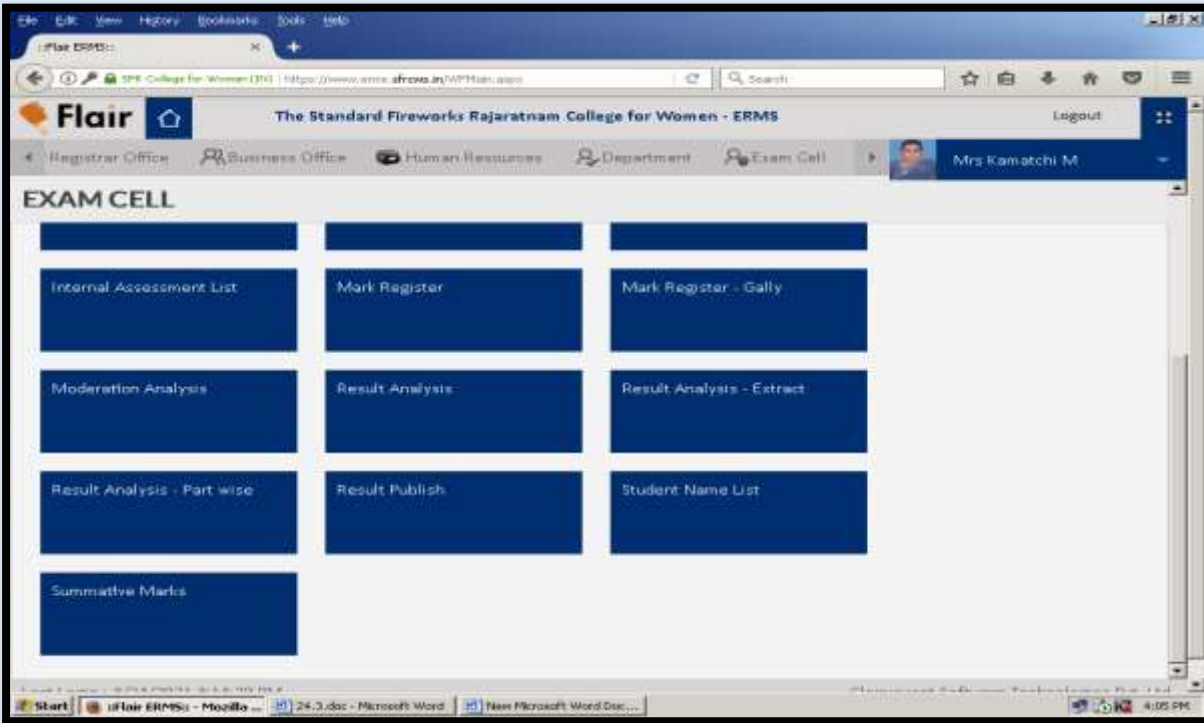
File Edit View History Bookmarks Tools Help

::Flair ERMS::

SFR College for Women (IN) | https://www.erms.sfrcwa.in/WPMain.aspx

Search

Flair

The Standard Fireworks Rajaratnam College for Women - ERMS

Logout

Registrar Office Business Office Human Resources Department Exam Cell

Mrs Kamatchi M

EXAM CELL

Internal Assessment List

Mark Register

Mark Register - Gally

Moderation Analysis

Result Analysis

Result Analysis - Extract

Result Analysis - Part wise

Result Publish

Student Name List

Summative Marks

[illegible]

Start | ::Flair ERMS:: - Mozilla ... | 24.3.doc - Microsoft Word | New Microsoft Word Doc... | 4:05 PM